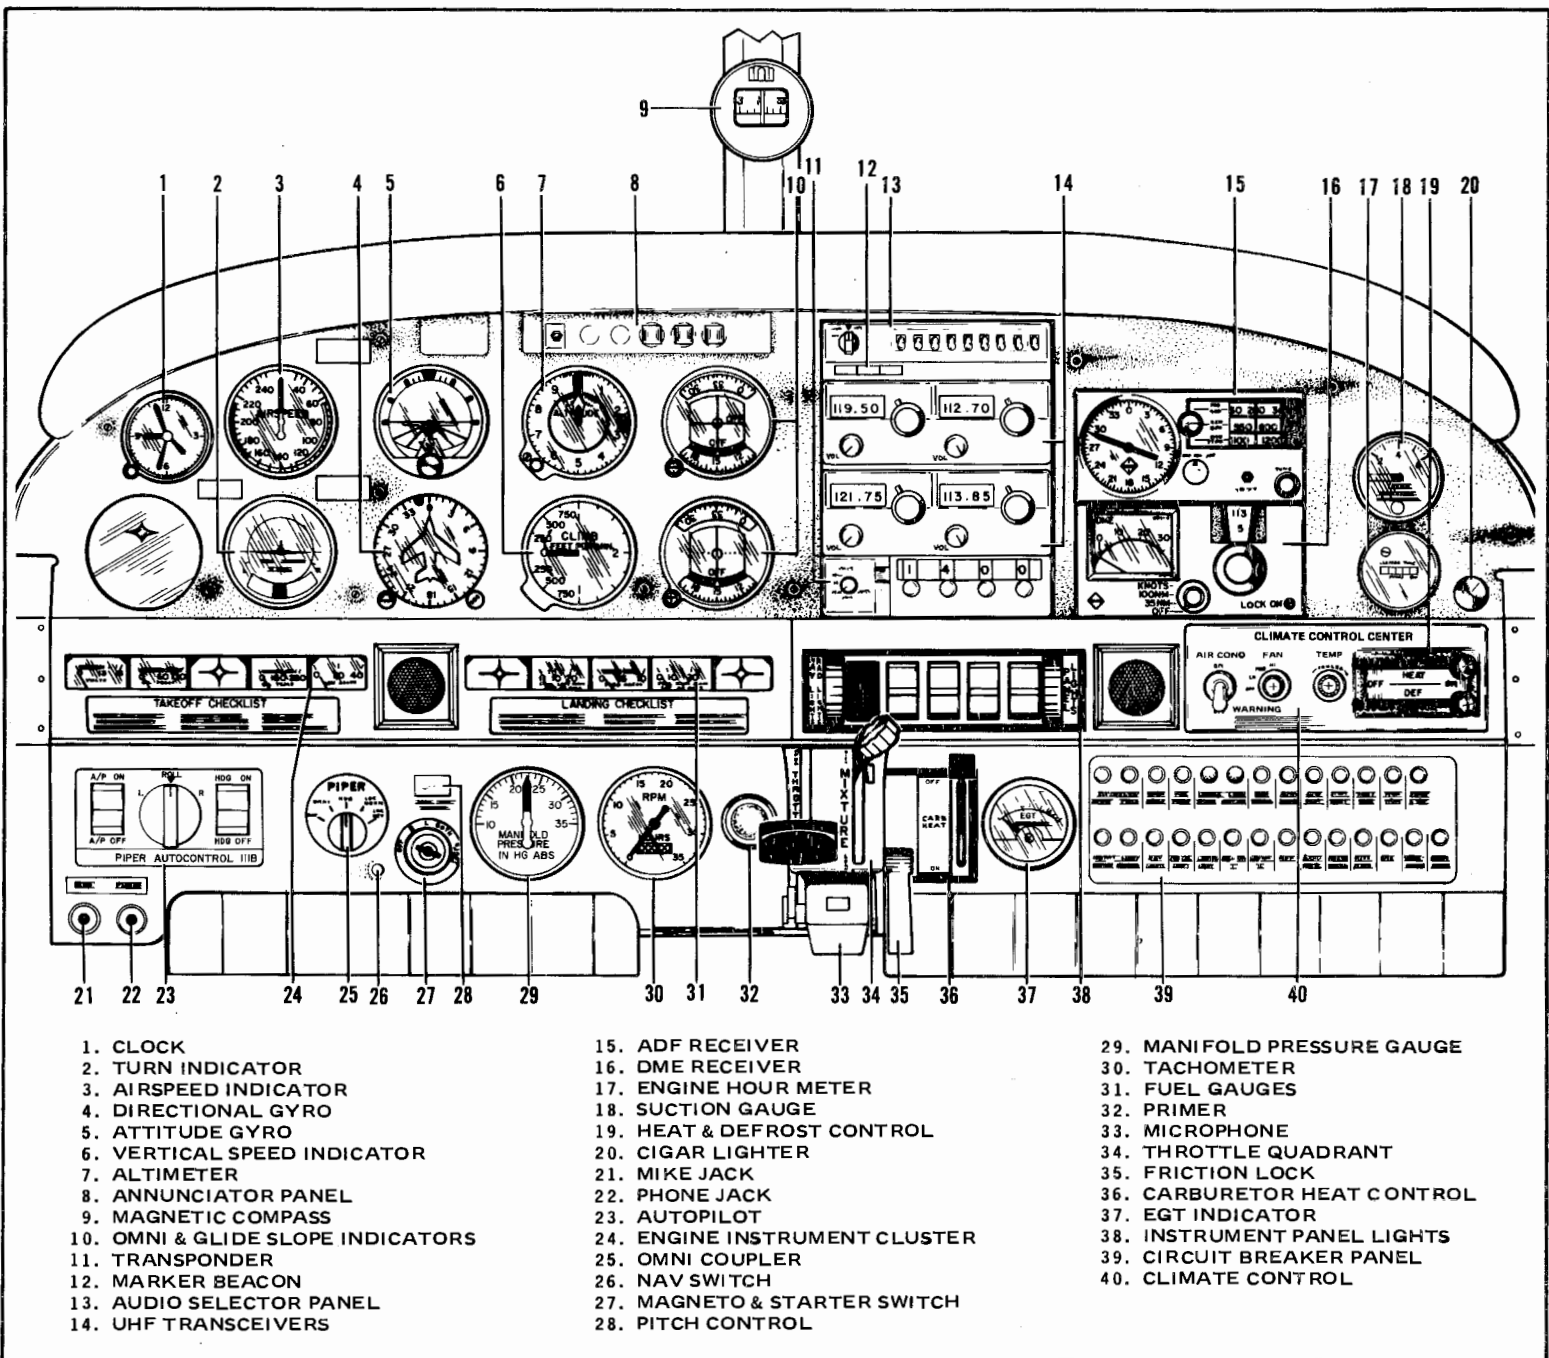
9

1 2 3 4 5 6 7 8 10 11 12 13 14 15 16 17 18 19 20

AIRSPEED

CLIMB

119.50 112.70
VOL VOL
121.75 113.85
VOL VOL
1 4 0 0

KNOTS
LOCK ON

CLIMATE CONTROL CENTER
AIR COND FAN TEMP
HEAT
OFF DEF
WARNING

TAKEOFF CHECKLIST
LANDING CHECKLIST

A/P ON ROLL HDG ON
L R
A/P OFF HDG OFF
PIPER AUTOCONTROL IIIB

PIPER

MANIFOLD PRESSURE IN HG ABS

RPM

THROTTLE
MIXTURE

OFF
CARB HEAT
ON

EGT

21 22 23 24 25 26 27 28 29 30 31 32 33 34 35 36 37 38 39 40

1. CLOCK
2. TURN INDICATOR
3. AIRSPEED INDICATOR
4. DIRECTIONAL GYRO
5. ATTITUDE GYRO
6. VERTICAL SPEED INDICATOR
7. ALTIMETER
8. ANNUNCIATOR PANEL
9. MAGNETIC COMPASS
10. OMNI & GLIDE SLOPE INDICATORS
11. TRANSPONDER
12. MARKER BEACON
13. AUDIO SELECTOR PANEL
14. UHF TRANSCEIVERS

15. ADF RECEIVER
16. DME RECEIVER
17. ENGINE HOUR METER
18. SUCTION GAUGE
19. HEAT & DEFROST CONTROL
20. CIGAR LIGHTER
21. MIKE JACK
22. PHONE JACK
23. AUTOPILOT
24. ENGINE INSTRUMENT CLUSTER
25. OMNI COUPLER
26. NAV SWITCH
27. MAGNETO & STARTER SWITCH
28. PITCH CONTROL

29. MANIFOLD PRESSURE GAUGE
30. TACHOMETER
31. FUEL GAUGES
32. PRIMER
33. MICROPHONE
34. THROTTLE QUADRANT
35. FRICTION LOCK
36. CARBURETOR HEAT CONTROL
37. EGT INDICATOR
38. INSTRUMENT PANEL LIGHTS
39. CIRCUIT BREAKER PANEL
40. CLIMATE CONTROL